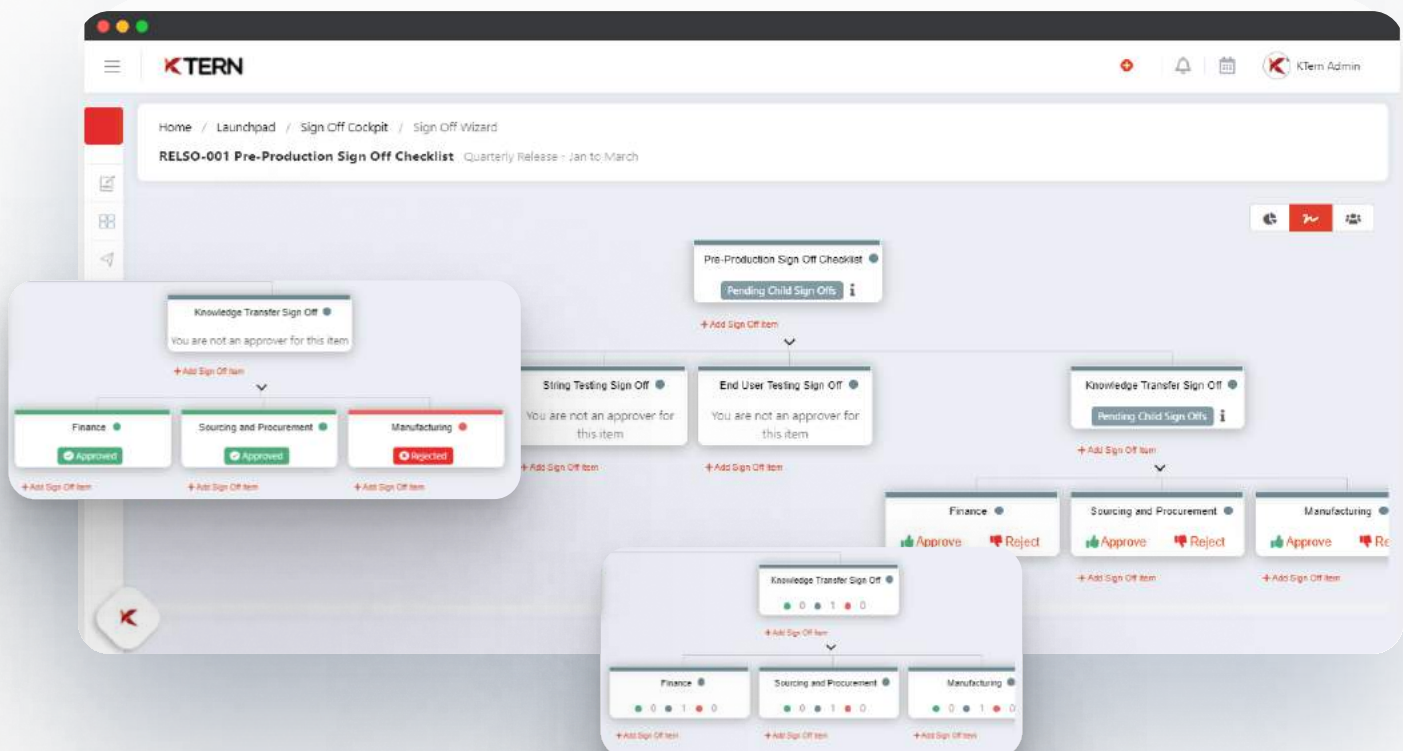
KTERN

KTern Admin

Home / Launchpad / Sign Off Cockpit / Sign Off Wizard

RELSO-001 Pre-Production Sign Off Checklist Quarterly Release - Jan to March

Pre-Production Sign Off Checklist

Pending Child Sign Offs

+ Add Sign Off Item

String Testing Sign Off

You are not an approver for this item

+ Add Sign Off Item

End User Testing Sign Off

You are not an approver for this item

+ Add Sign Off Item

Knowledge Transfer Sign Off

Pending Child Sign Offs

+ Add Sign Off Item

Finance

Approve Reject

+ Add Sign Off Item

Sourcing and Procurement

Approve Reject

+ Add Sign Off Item

Manufacturing

Approve Re

Knowledge Transfer Sign Off

You are not an approver for this item

+ Add Sign Off Item

Finance

Approved

+ Add Sign Off Item

Sourcing and Procurement

Approved

+ Add Sign Off Item

Manufacturing

Rejected

+ Add Sign Off Item

Knowledge Transfer Sign Off

0 1 0

+ Add Sign Off Item

Finance

0 1 0

+ Add Sign Off Item

Sourcing and Procurement

0 1 0

+ Add Sign Off Item

Manufacturing

0 1 0

+ Add Sign Off Item